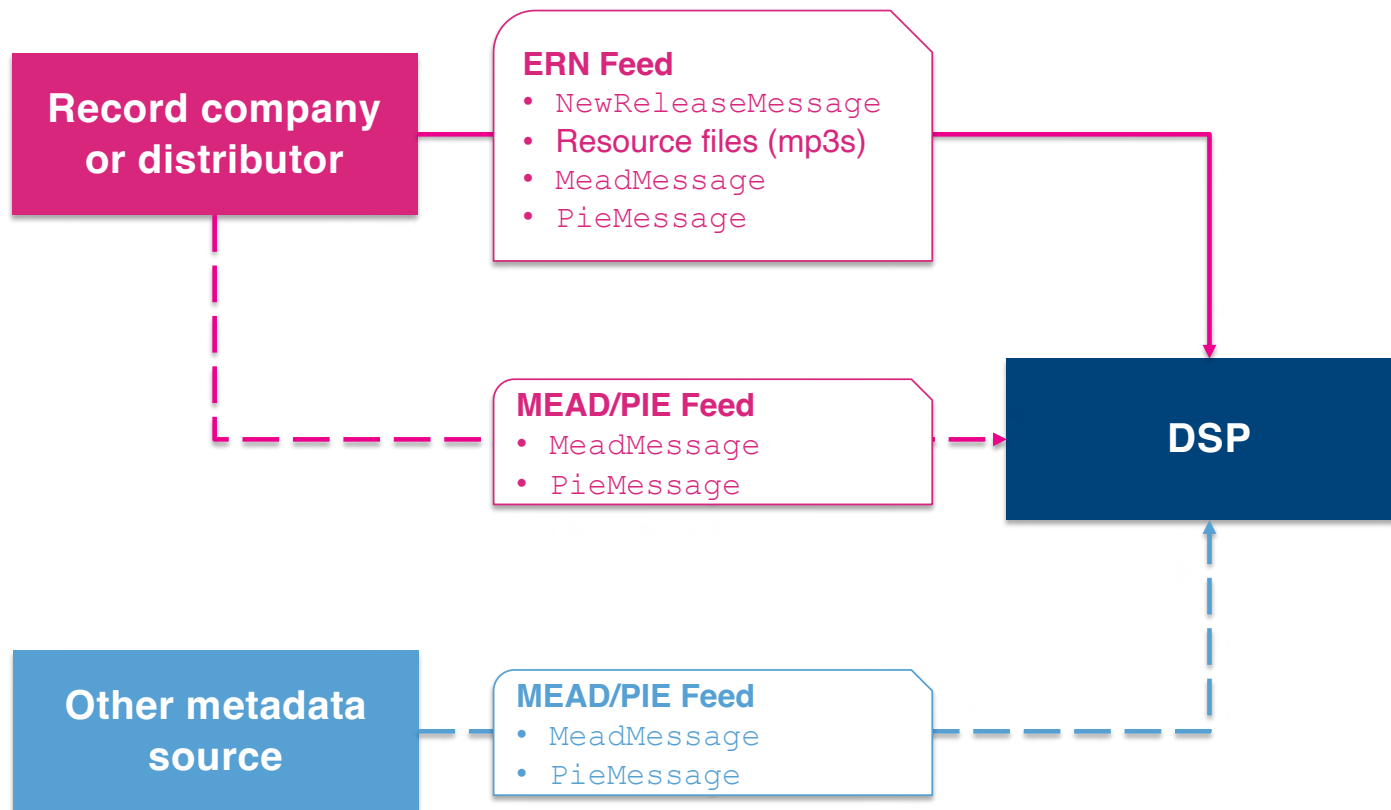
Record company or distributor

ERN Feed
• NewReleaseMessage
• Resource files (mp3s)
• MeadMessage
• PieMessage

MEAD/PIE Feed
• MeadMessage
• PieMessage

DSP

Other metadata source

MEAD/PIE Feed
• MeadMessage
• PieMessage